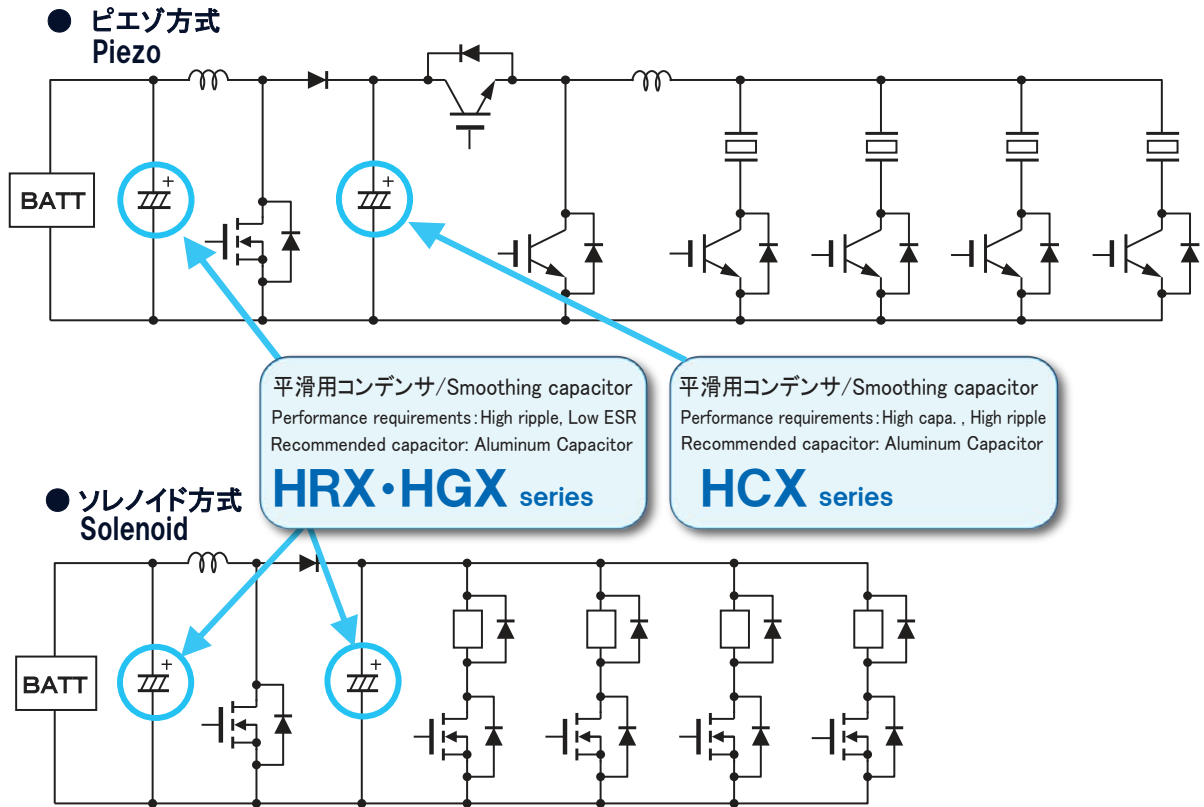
ピエゾ方式
Piezo

BATT

+

+

平滑用コンデンサ/Smoothing capacitor
Performance requirements : High ripple, Low ESR
Recommended capacitor: Aluminum Capacitor
HRX・HGX series

平滑用コンデンサ/Smoothing capacitor
Performance requirements : High capa. , High ripple
Recommended capacitor: Aluminum Capacitor
HCX series

ソレノイド方式
Solenoid

BATT

+

+